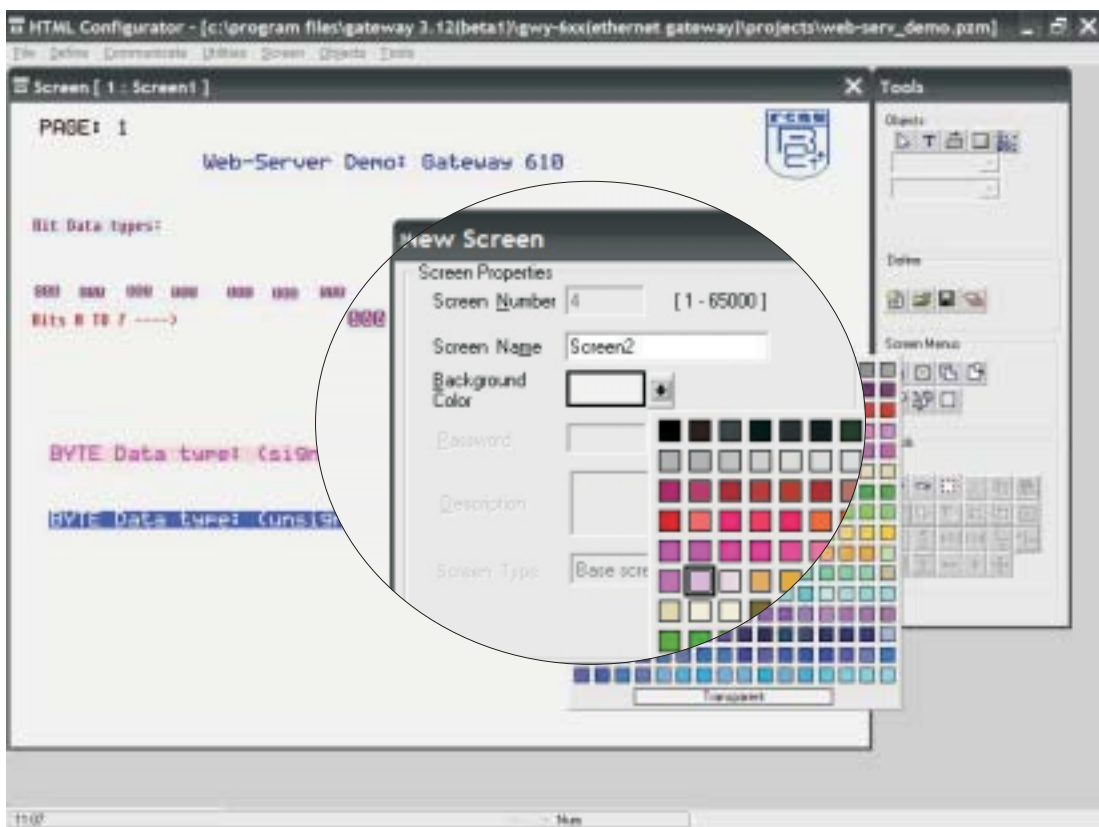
HTML Configurator - [c:\program files\gateway 3.12(beta1)\gwy-6xx(ethernet gateway)\projects\web-serv_demo.pzm]

File Define Communicate Utilities Screen Objects Tools

Screen [ 1 : Screen1 ]

PAGE: 1

Web-Server Demo: Gateway 610

Bit Data types:

000 000 000 000 000 000 000

Bits 0 TO 7 ---->

000

BYTE Data type: (sig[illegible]

BYTE Data type: (unsig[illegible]

New Screen

Screen Properties

Screen Number 4 [ 1 - 65000 ]

Screen Name Screen2

Background Color

Password

Description

Screen Type Base scre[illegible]

Transparent

Tools

Objects

Define

Screen Menu

11:07

Num